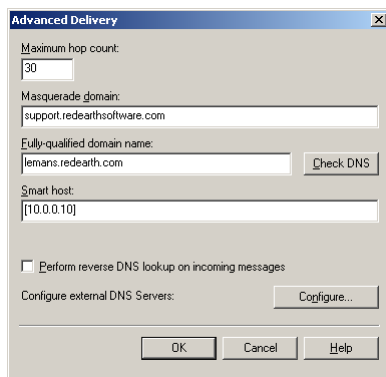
Advanced Delivery

Maximum hop count:
30

Masquerade domain:
support.redearthsoftware.com

Fully-qualified domain name:
lemans.redearth.com

Check DNS

Smart host:
[10.0.0.10]

Perform reverse DNS lookup on incoming messages

Configure external DNS Servers:

Configure...

OK

Cancel

Help